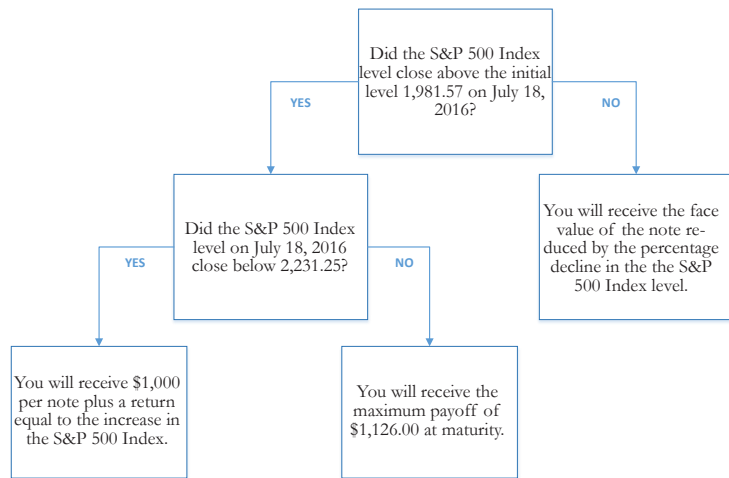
Did the S&P 500 Index level close above the initial level 1,981.57 on July 18, 2016?

YES

NO

Did the S&P 500 Index level on July 18, 2016 close below 2,231.25?

You will receive the face value of the note reduced by the percentage decline in the the S&P 500 Index level.

YES

NO

You will receive $1,000 per note plus a return equal to the increase in the S&P 500 Index.

You will receive the maximum payoff of $1,126.00 at maturity.